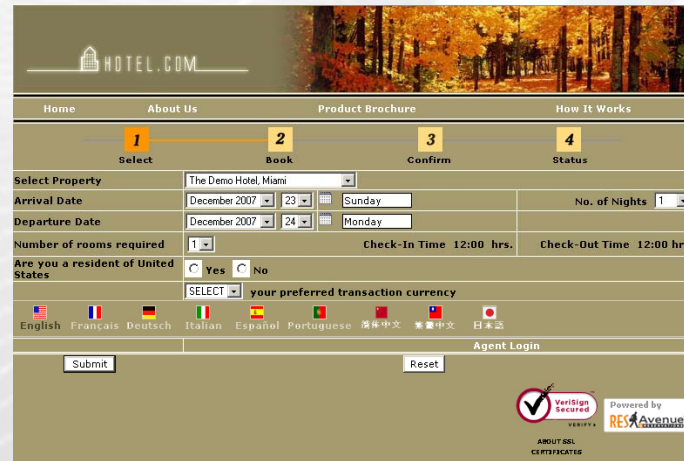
HOTEL.COM

Home About Us Product Brochure How It Works

1 Select 2 Book 3 Confirm 4 Status

Select Property The Demo Hotel, Miami

Arrival Date December 2007 23 Sunday No. of Nights 1

Departure Date December 2007 24 Monday

Number of rooms required 1 Check-In Time 12:00 hrs. Check-Out Time 12:00 hr

Are you a resident of United States Yes No

SELECT your preferred transaction currency

English Français Deutsch Italian Español Portuguese 简体中文 繁體中文 日本語

Agent Login

Submit Reset

VeriSign Secured VERIFY

ABOUT SSL CERTIFICATES

Powered by RESAvenue